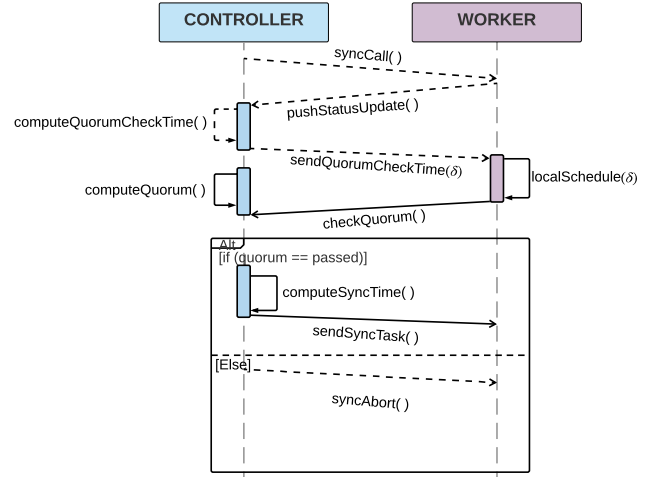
CONTROLLER

WORKER

syncCall( )

pushStatusUpdate( )

computeQuorumCheckTime( )

sendQuorumCheckTime($\delta$)

localSchedule($\delta$)

computeQuorum( )

checkQuorum( )

Alt

[if (quorum == passed)]

computeSyncTime( )

sendSyncTask( )

[Else]

syncAbort( )